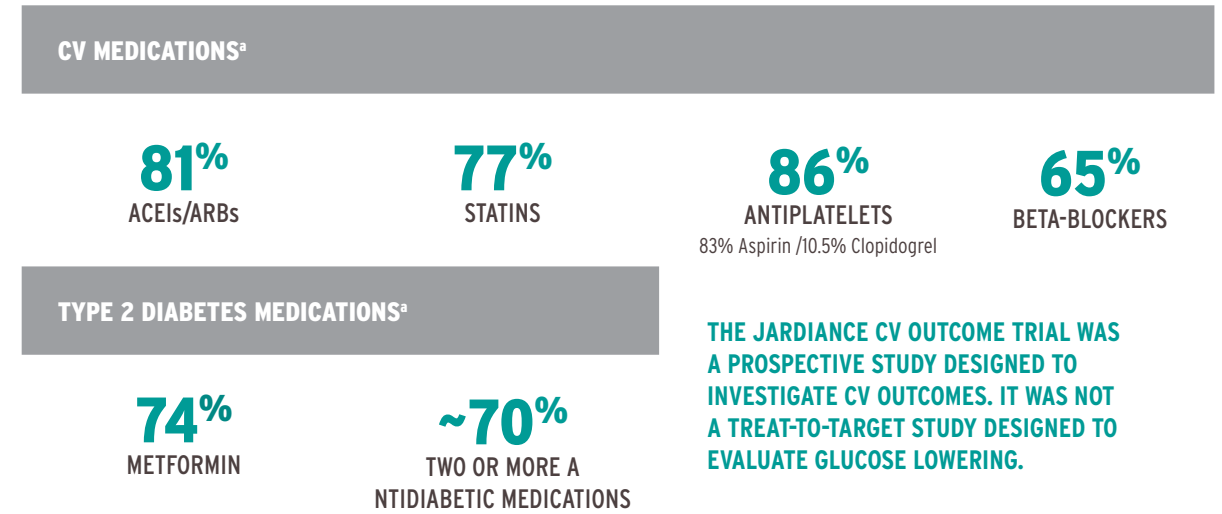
CV MEDICATIONS$^{a}$

81%
ACEIs/ARBs

77%
STATINS

86%
ANTIPLATELETS
83% Aspirin /10.5% Clopidogrel

65%
BETA-BLOCKERS

TYPE 2 DIABETES MEDICATIONS$^{a}$

74%
METFORMIN

~70%
TWO OR MORE A NTIDIABETIC MEDICATIONS

THE JARDIANCE CV OUTCOME TRIAL WAS A PROSPECTIVE STUDY DESIGNED TO INVESTIGATE CV OUTCOMES. IT WAS NOT A TREAT-TO-TARGET STUDY DESIGNED TO EVALUATE GLUCOSE LOWERING.